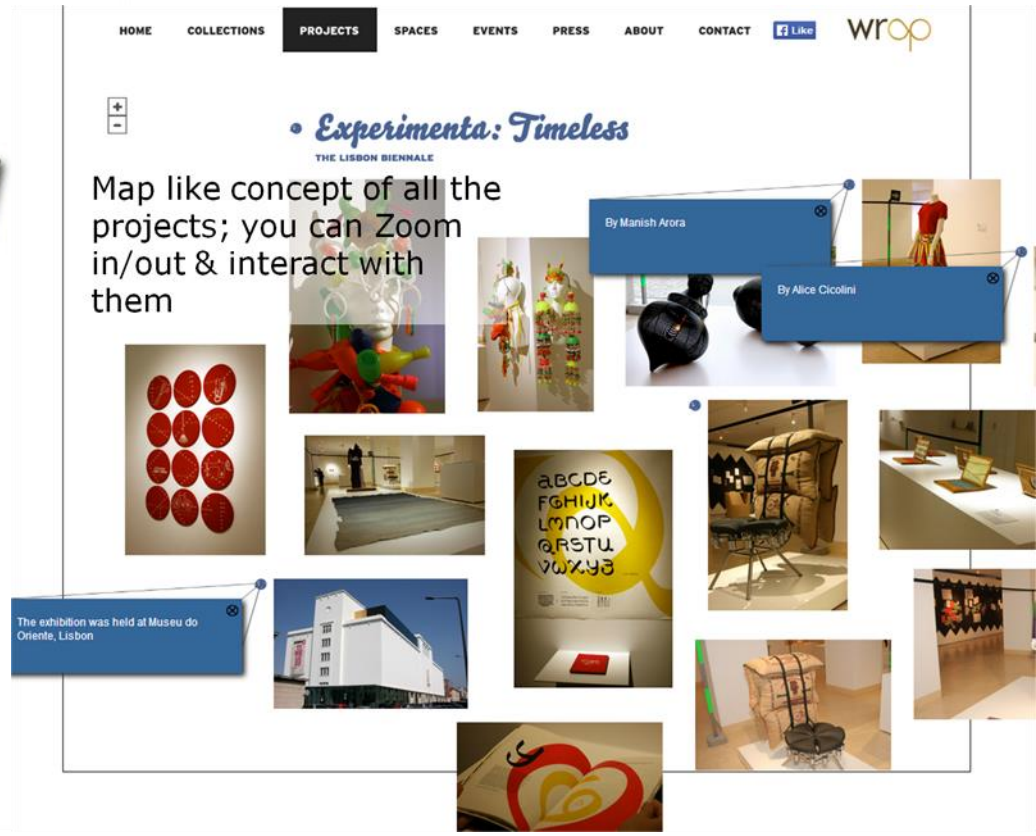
HOME COLLECTIONS PROJECTS SPACES EVENTS PRESS ABOUT CONTACT Like wrap

+
-

Experimenta: Timeless
THE LISBON BIENNALE

Map like concept of all the projects; you can Zoom in/out & interact with them

By Manish Arora

By Alice Cicolini

ABCDE
FGHIJK
LMNOP
QRSTU
VWXYZ

The exhibition was held at Museu do Oriente, Lisbon